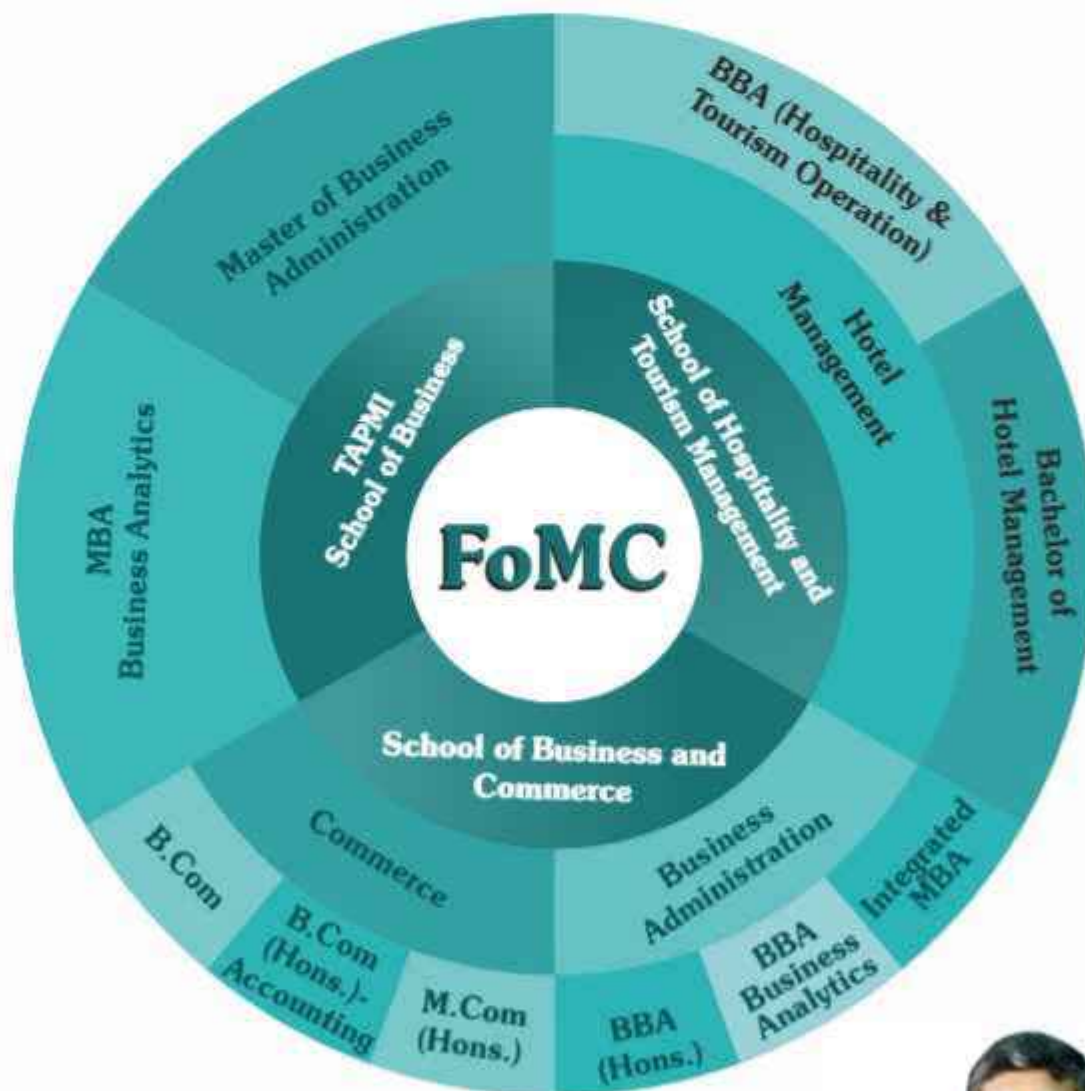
FoMC

TAPMI School of Business

Master of Business Administration

MBA Business Analytics

School of Hospitality and Tourism Management

Hotel Management

BBA (Hospitality & Tourism Operation)

Bachelor of Hotel Management

School of Business and Commerce

Commerce

B.Com

B.Com (Hons.)- Accounting

M.Com (Hons.)

Business Administration

BBA (Hons.)

BBA Business Analytics

Integrated MBA